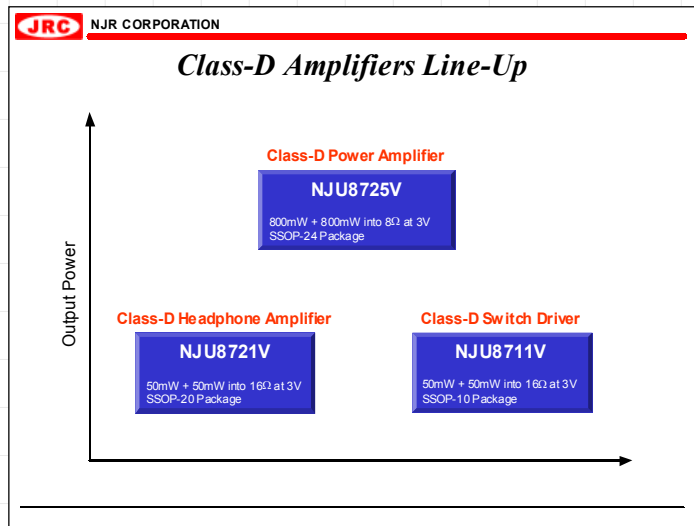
JRC NJR CORPORATION

Class-D Amplifiers Line-Up

Output Power

Class-D Power Amplifier

NJU8725V

800mW + 800mW into 8Ω at 3V
SSOP-24 Package

Class-D Headphone Amplifier

NJU8721V

50mW + 50mW into 16Ω at 3V
SSOP-20 Package

Class-D Switch Driver

NJU8711V

50mW + 50mW into 16Ω at 3V
SSOP-10 Package